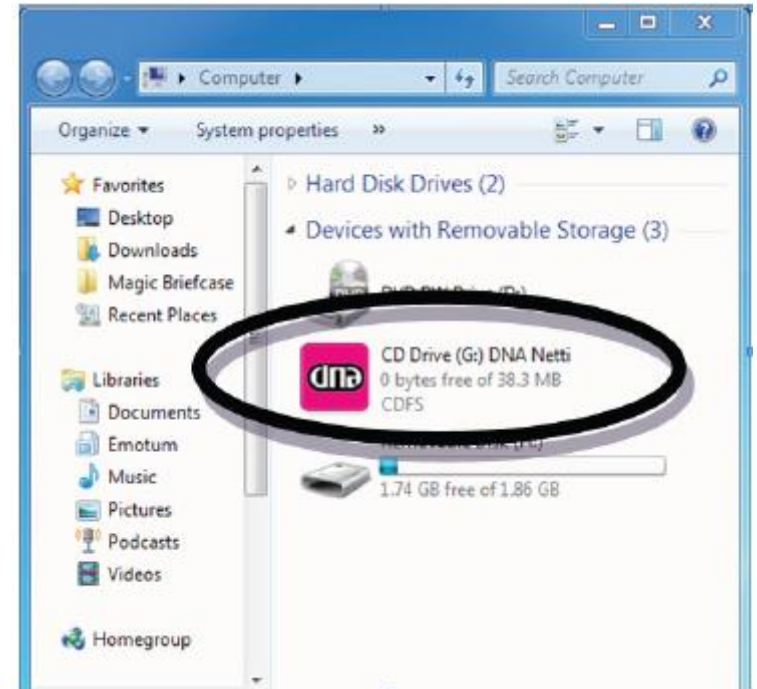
Computer ▸

Search Computer

Organize ▾ System properties »

Favorites
Desktop
Downloads
Magic Briefcase
Recent Places

Libraries
Documents
Emotum
Music
Pictures
Podcasts
Videos

Homegroup

Hard Disk Drives (2)

Devices with Removable Storage (3)

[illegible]

dna
CD Drive (G:) DNA Netti
0 bytes free of 38.3 MB
CDFS

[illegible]
1.74 GB free of 1.86 GB